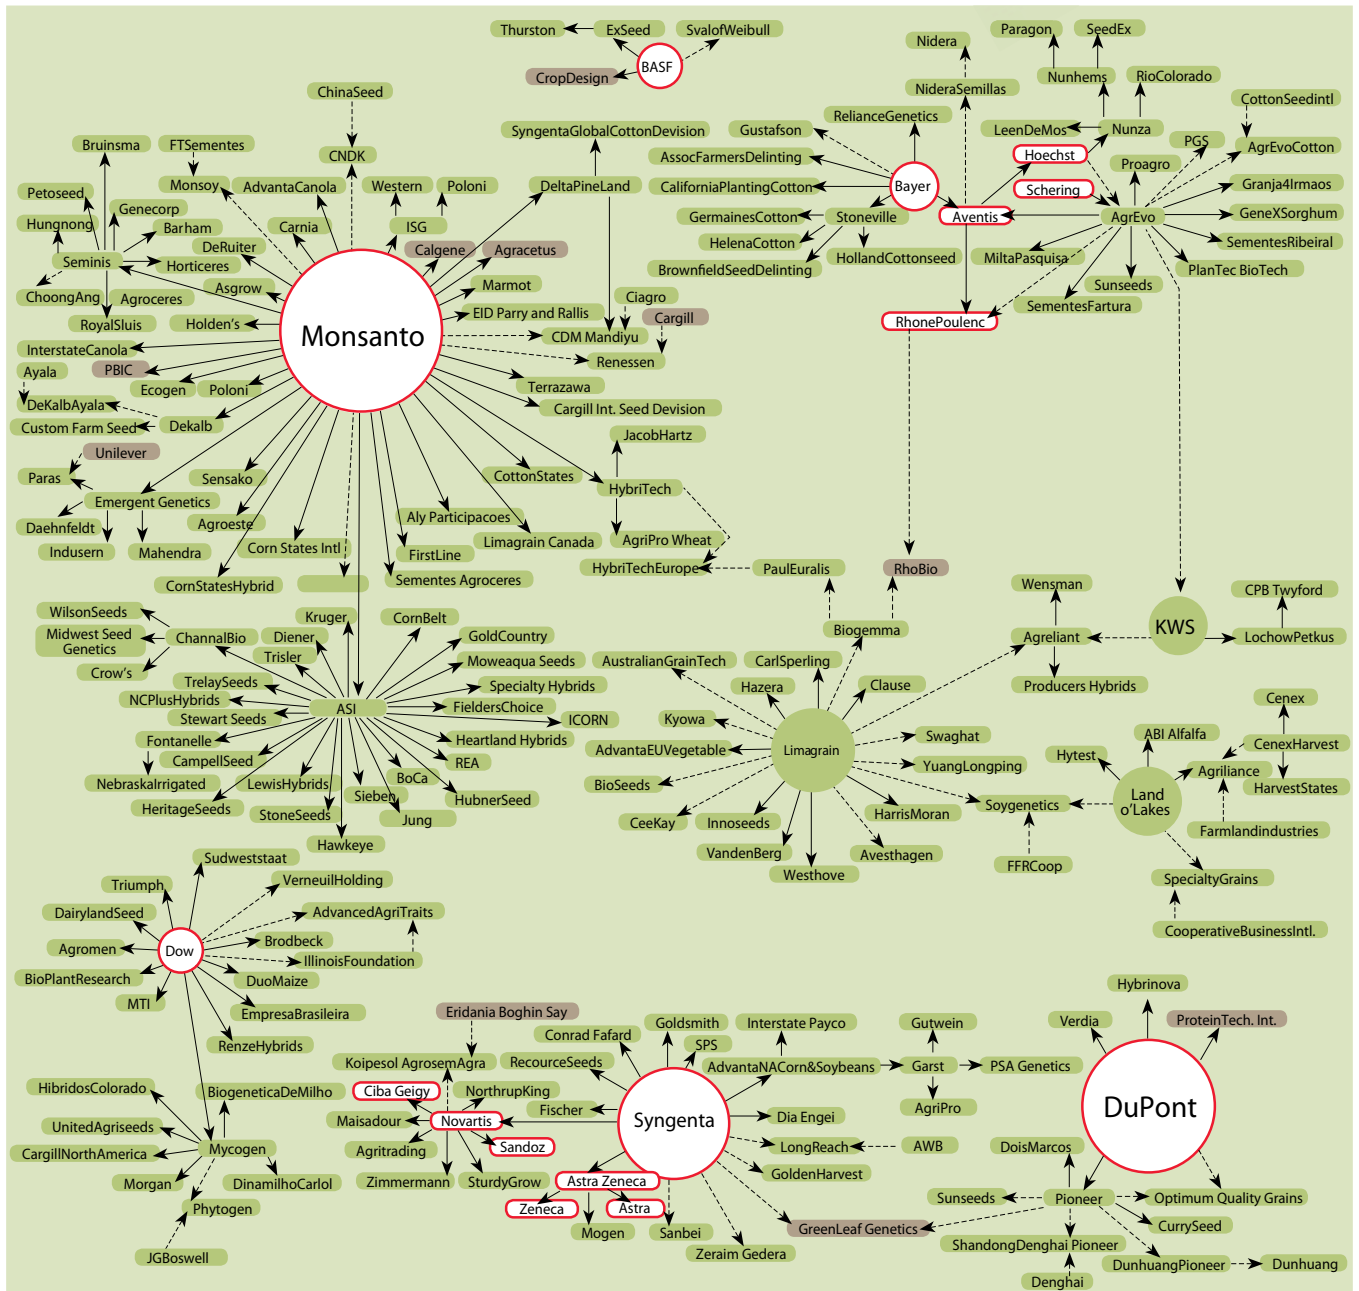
Thurston
ExSeed
SvalofWeibull
BASF
CropDesign
Nidera
Paragon
SeedEx
NideraSemillas
Nunhems
RioColorado
ChinaSeed
SyngentaGlobalCottonDevision
Gustafson
RelianceGenetics
LeenDeMos
Nunza
CottonSeedintl
CNDK
AssocFarmersDelinting
Hoechst
PGS
AgrEvoCotton
Bruinsma
FTSementes
Proagro
Monsoy
AdvantaCanola
Western
Poloni
DeltaPineLand
CaliforniaPlantingCotton
Bayer
Schering
Granja4Irmaos
Petoseed
Genecorp
Aventis
AgrEvo
GeneXSorghum
Hungnong
Barham
Carnia
ISG
GermainesCotton
Stoneville
DeRuiter
Calgene
Agracetus
HelenaCotton
SementesRibeiral
Seminis
Horticeres
HollandCottonseed
MiltaPasquisa
BrownfieldSeedDelinting
PlanTec BioTech
Asgrow
Marmot
Sunseeds
ChoongAng
Agroceres
Ciagro
SementesFartura
EID Parry and Rallis
Cargill
RoyalSluis
Holden's
Monsanto
RhonePoulenc
CDM Mandiyu
InterstateCanola
Renessen
Ayala
PBIC
Ecogen
Poloni
Terrazawa
DeKalbAyala
Cargill Int. Seed Devision
Custom Farm Seed
Dekalb
JacobHartz
Unilever
CottonStates
Paras
Sensako
HybriTech
Emergent Genetics
Aly Participacoes
Agroeste
Daehnfeldt
Limagrain Canada
AgriPro Wheat
Corn States Intl
FirstLine
Indusern
Mahendra
HybriTechEurope
PaulEuralis
RhoBio
CornStatesHybrid
Sementes Agroceres
Wensman
CPB Twyford
WilsonSeeds
Kruger
CornBelt
Biogemma
Agreliant
KWS
LochowPetkus
Midwest Seed Genetics
ChannalBio
Diener
GoldCountry
Trisler
Moweaqua Seeds
AustralianGrainTech
CarlSperling
Crow's
Producers Hybrids
TrelaySeeds
Specialty Hybrids
Hazera
Clause
Cenex
NCPlusHybrids
ASI
FieldersChoice
Stewart Seeds
ICORN
Kyowa
ABI Alfalfa
Fontanelle
Heartland Hybrids
Swaghat
CenexHarvest
Limagrain
Hytest
CampellSeed
AdvantaEUVegetable
REA
YuangLongping
Agriliance
Land o'Lakes
NebraskaIrrigated
LewisHybrids
BoCa
HarvestStates
BioSeeds
Siebens
HubnerSeed
Soygenetics
HeritageSeeds
StoneSeeds
Jung
HarrisMoran
Farmlandindustries
CeeKay
Innoseeds
Hawkeye
VandenBerg
Avesthagen
FFRCoop
Sudweststaat
Westhove
SpecialtyGrains
Triumph
VerneuilHolding
DairylandSeed
AdvancedAgriTraits
CooperativeBusinessIntl.
Brodbeck
Agromen
Dow
IllinoisFoundation
BioPlantResearch
DuoMaize
Hybrinova
MTI
EmpresaBrasileira
Eridania Boghin Say
Verdia
ProteinTech. Int.
Goldsmith
Interstate Payco
Gutwein
Conrad Fafard
RenzeHybrids
SPS
Koipesol AgrosemAgra
RecourceSeeds
AdvantaNACorn&Soybeans
Garst
PSA Genetics
HibridosColorado
BiogeneticaDeMilho
DuPont
Ciba Geigy
NorthrupKing
AgriPro
Maisadour
Fischer
Novartis
Syngenta
Dia Engei
UnitedAgriseeds
Sandoz
AWB
DoisMarcos
Agritrading
LongReach
CargillNorthAmerica
Mycogen
GoldenHarvest
Morgan
DinamilhoCarlol
Zimmermann
SturdyGrow
Astra Zeneca
Sunseeds
Pioneer
Optimum Quality Grains
Phytogen
Zeneca
Astra
CurrySeed
GreenLeaf Genetics
Mogen
Sanbei
ShandongDenghai Pioneer
JGBoswell
Zeraim Gedera
DunhuangPioneer
Dunhuang
Denghai